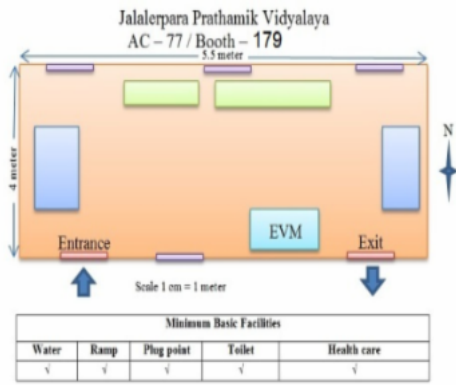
Jalalerpara Prathamik Vidyalaya
AC – 77 / Booth – 179

5.5 meter

4 meter

N

EVM

Entrance

Exit

Scale 1 cm = 1 meter

| Minimum Basic Facilities | | | | |
|---|---|---|---|---|
| Water | Ramp | Plug point | Toilet | Health care |
| √ | √ | √ | √ | √ |